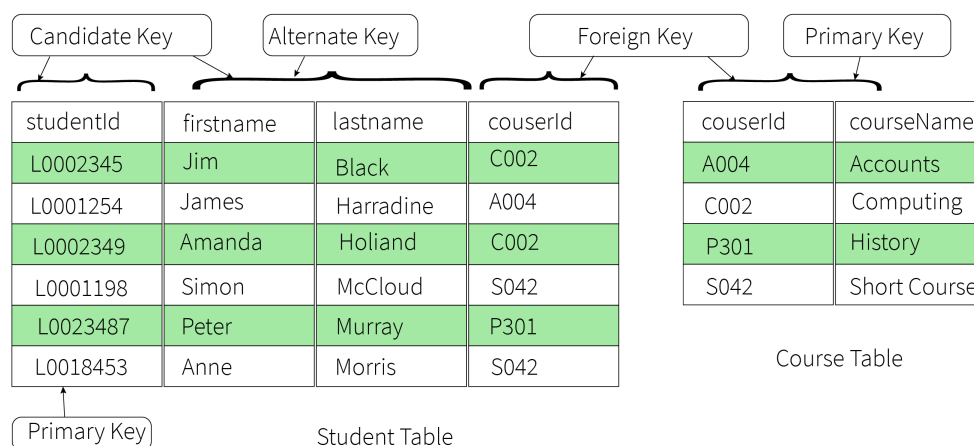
Candidate Key

Alternate Key

Foreign Key

Primary Key

| studentId | firstname | lastname | couserId |
|---|---|---|---|
| L0002345 | Jim | Black | C002 |
| L0001254 | James | Harradine | A004 |
| L0002349 | Amanda | Holiand | C002 |
| L0001198 | Simon | McCloud | S042 |
| L0023487 | Peter | Murray | P301 |
| L0018453 | Anne | Morris | S042 |

Primary Key

Student Table

| couserId | courseName |
|---|---|
| A004 | Accounts |
| C002 | Computing |
| P301 | History |
| S042 | Short Course |

Course Table